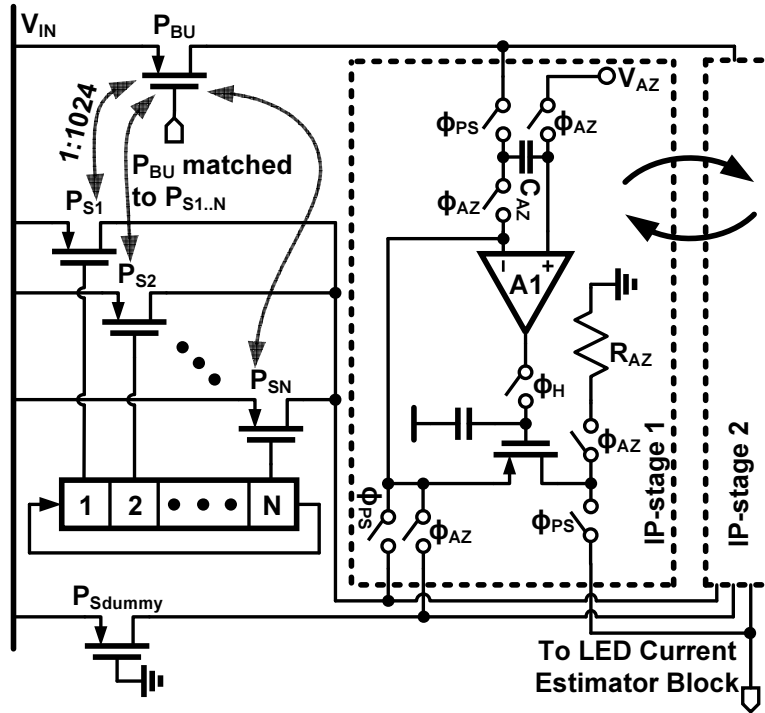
$V_{IN}$
$P_{BU}$
1:1024
$P_{BU}$ matched to $P_{S1..N}$
$P_{S1}$
$P_{S2}$
$P_{SN}$
1
2
N
$P_{Sdummy}$
$V_{AZ}$
$\phi_{PS}$
$\phi_{AZ}$
$C_{AZ}$
$\phi_{AZ}$
-
+
A1
$R_{AZ}$
$\phi_H$
$\phi_{AZ}$
$\phi_{PS}$
$\phi_{AZ}$
$\phi_{PS}$
IP-stage 1
IP-stage 2
To LED Current Estimator Block